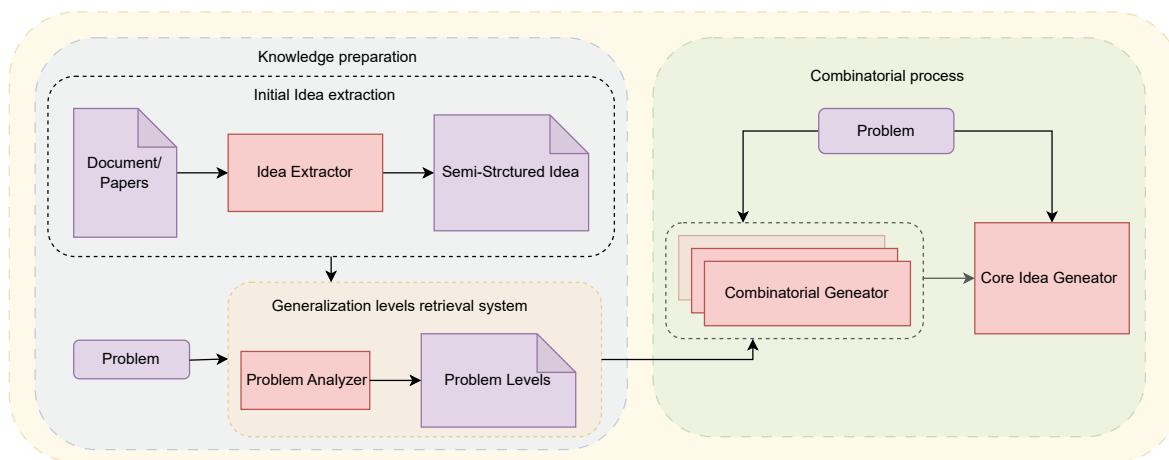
Knowledge preparation

Initial Idea extraction

Document/ Papers

Idea Extractor

Semi-Strctured Idea

Generalization levels retrieval system

Problem

Problem Analyzer

Problem Levels

Combinatorial process

Problem

Combinatorial Geneator

Core Idea Geneator